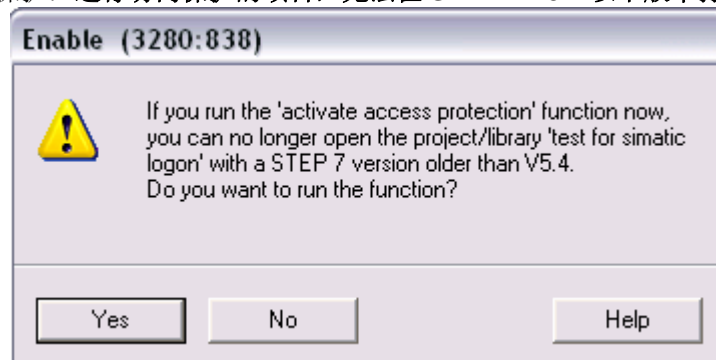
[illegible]

Enable (3280:838)

If you run the 'activate access protection' function now, you can no longer open the project/library 'test for simatic logon' with a STEP 7 version older than V5.4.
Do you want to run the function?

Yes

No

Help